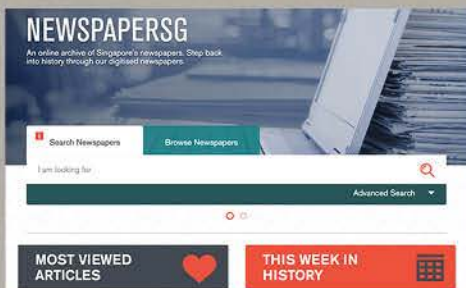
NEWSPAPERSG

An online archive of Singapore's newspapers. Step back into history through our digitised newspapers.

Search Newspapers

Browse Newspapers

I am looking for

Advanced Search

MOST VIEWED ARTICLES

THIS WEEK IN HISTORY